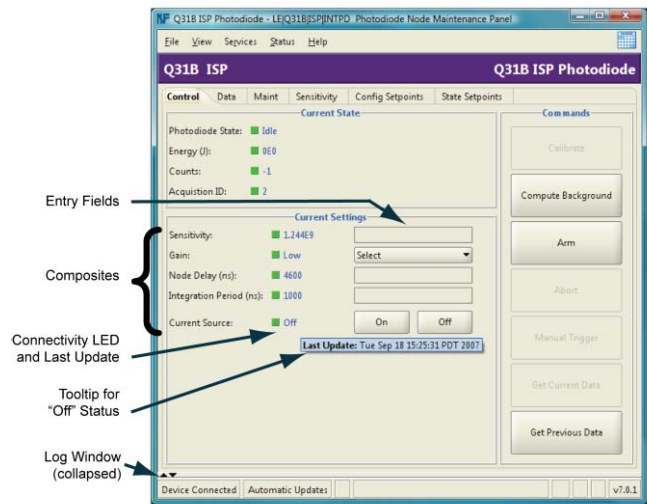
NF Q31B ISP Photodiode - LE|Q31B|ISP|INTPD Photodiode Node Maintenance Panel

File View Services Status Help

Q31B ISP

Q31B ISP Photodiode

Control Data Maint Sensitivity Config Setpoints State Setpoints

Current State

Photodiode State: Idle

Energy (J): 0E0

Counts: -1

Acquistion ID: 2

Current Settings

Sensitivity: 1.244E9

Gain: Low Select

Node Delay (ns): 4600

Integration Period (ns): 1000

Current Source: Off On Off

Last Update: Tue Sep 18 15:25:31 PDT 2007

Commands

Calibrate

Compute Background

Arm

Abort

Manual Trigger

Get Current Data

Get Previous Data

Device Connected Automatic Updates v7.0.1

Entry Fields

Composites

Connectivity LED and Last Update

Tooltip for "Off" Status

Log Window (collapsed)